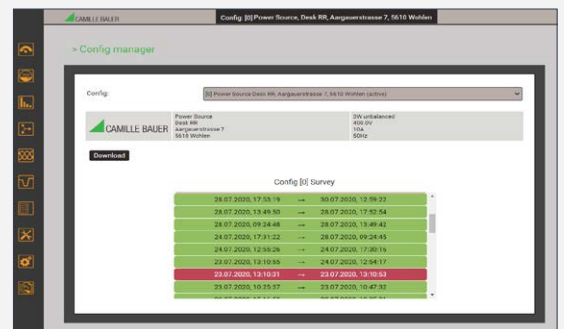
CAMILLE BAUER

Config [0] Power Source, Desk RR, Aargauerstrasse 7, 5610 Wohlen

> Config manager

Config: [0] Power Source Desk RR, Aargauerstrasse 7, 5610 Wohlen (active)

CAMILLE BAUER

Power Source
Desk RR
Aargauerstrasse 7
5610 Wohlen

3W unbalanced
400.0V
10A
50Hz

Download

Config [0] Survey

| | | |
|---|---|---|
| 28.07.2020, 17:53:19 | → | 30.07.2020, 12:59:22 |
| 28.07.2020, 13:49:50 | → | 28.07.2020, 17:52:54 |
| 28.07.2020, 09:24:48 | → | 28.07.2020, 13:49:42 |
| 24.07.2020, 17:31:22 | → | 28.07.2020, 09:24:45 |
| 24.07.2020, 12:55:26 | → | 24.07.2020, 17:30:16 |
| 23.07.2020, 13:10:55 | → | 24.07.2020, 12:54:17 |
| 23.07.2020, 13:10:31 | → | 23.07.2020, 13:10:53 |
| 23.07.2020, 10:25:37 | → | 23.07.2020, 10:47:32 |
| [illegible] | | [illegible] |